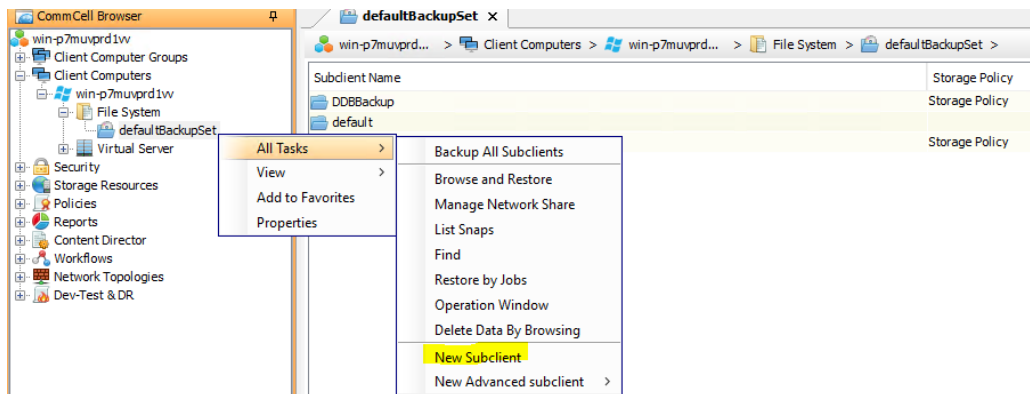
CommCell Browser
win-p7muvprd1vv
Client Computer Groups
Client Computers
win-p7muvprd1vv
File System
defaultBackupSet
Virtual Server
Security
Storage Resources
Policies
Reports
Content Director
Workflows
Network Topologies
Dev-Test & DR

defaultBackupSet ×
win-p7muvprd... > Client Computers > win-p7muvprd... > File System > defaultBackupSet >

| Subclient Name | Storage Policy |
|---|---|
| DDBBackup | Storage Policy |
| default | |
| | Storage Policy |

All Tasks >
View >
Add to Favorites
Properties

Backup All Subclients
Browse and Restore
Manage Network Share
List Snaps
Find
Restore by Jobs
Operation Window
Delete Data By Browsing
New Subclient
New Advanced subclient >